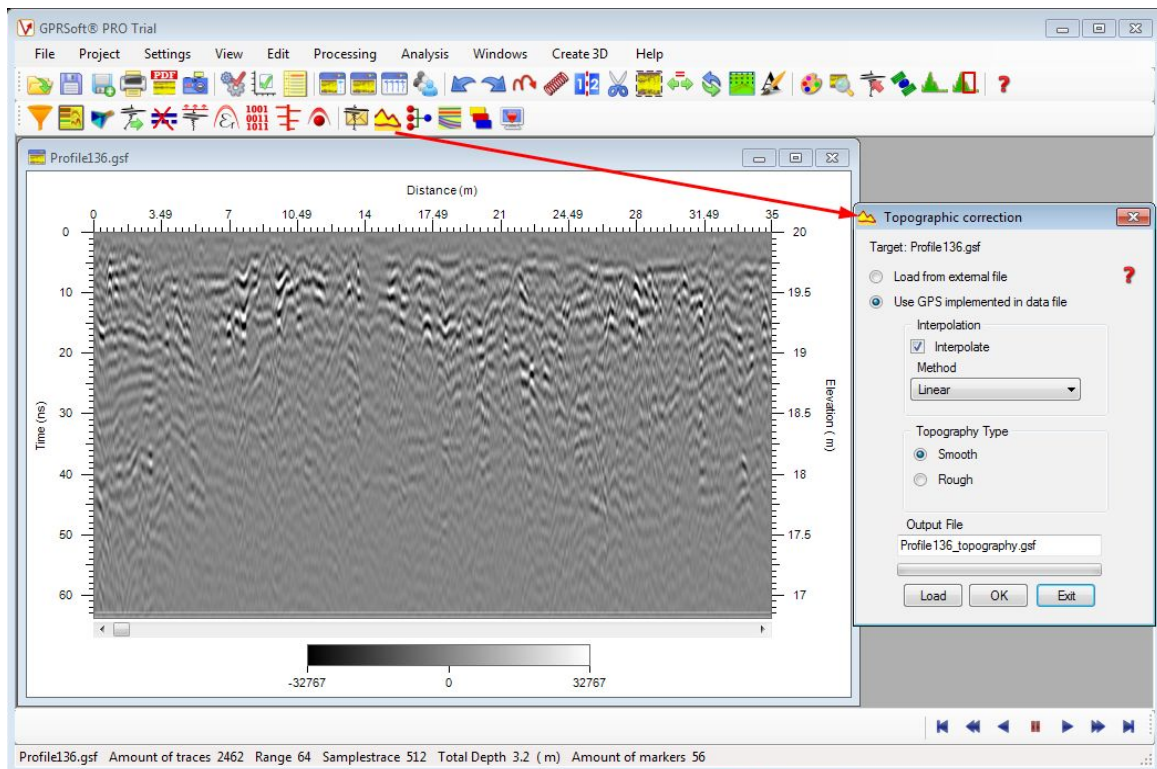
GPRSoft® PRO Trial

File Project Settings View Edit Processing Analysis Windows Create 3D Help

PDF

1001 0011 1011

Profile136.gsf

Distance (m)

0 3.49 7 10.49 14 17.49 21 24.49 28 31.49 35

| Time (ns) | Elevation (m) |
|---|---|
| 0 | 20 |
| 10 | 19.5 |
| 20 | 19 |
| 30 | 18.5 |
| 40 | 18 |
| 50 | 17.5 |
| 60 | 17 |

-32767 0 32767

Topographic correction

Target: Profile136.gsf

Load from external file

Use GPS implemented in data file

Interpolation

Interpolate

Method

Linear

Topography Type

Smooth

Rough

Output File

Profile136_topography.gsf

Load OK Exit

Profile136.gsf Amount of traces 2462 Range 64 Samplestrace 512 Total Depth 3.2 (m) Amount of markers 56